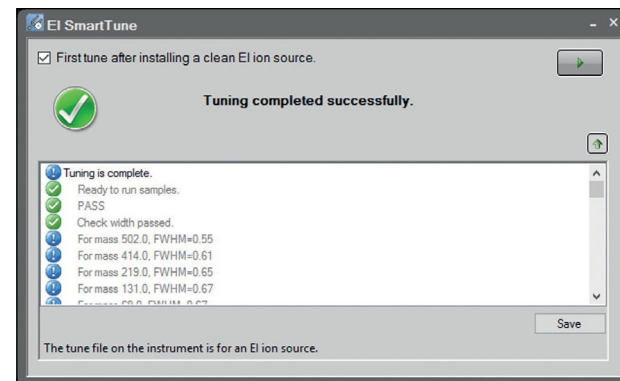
EI SmartTune

First tune after installing a clean EI ion source.

Tuning completed successfully.

Tuning is complete.
Ready to run samples.
PASS
Check width passed.
For mass 502.0, FWHM=0.55
For mass 414.0, FWHM=0.61
For mass 219.0, FWHM=0.65
For mass 131.0, FWHM=0.67
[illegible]

Save

The tune file on the instrument is for an EI ion source.